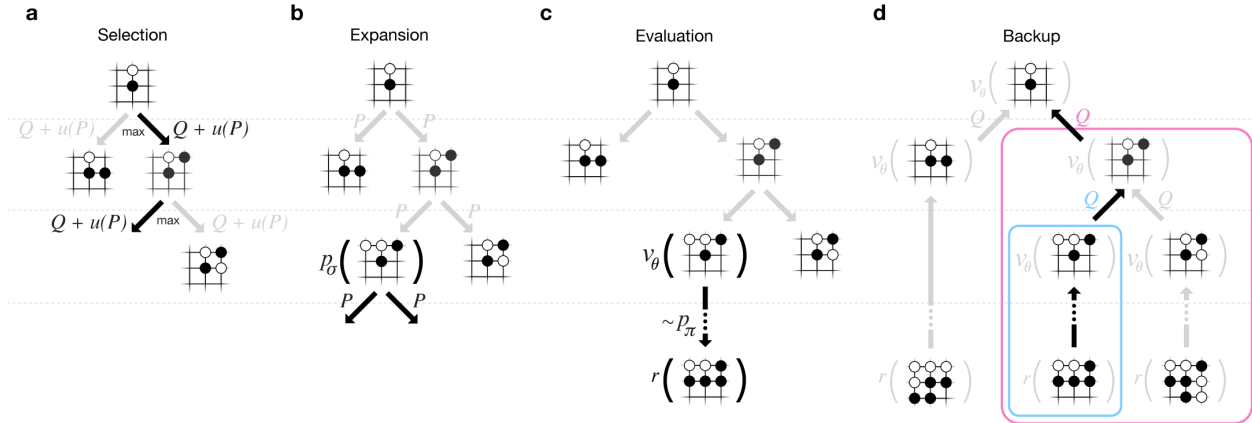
a
Selection

$Q + u(P)$ max $Q + u(P)$

$Q + u(P)$ max $Q + u(P)$

b
Expansion

$P$ $P$

$P$ $P$

$p_{\sigma}($ $)$

$P$ $P$

c
Evaluation

$v_{\theta}($ $)$

$\sim p_{\pi}$

$r($ $)$

d
Backup

$v_{\theta}($ $)$

$Q$ $Q$

$v_{\theta}($ $)$ $v_{\theta}($ $)$

$Q$ $Q$

$v_{\theta}($ $)$ $v_{\theta}($ $)$

$r($ $)$ $r($ $)$ $r($ $)$